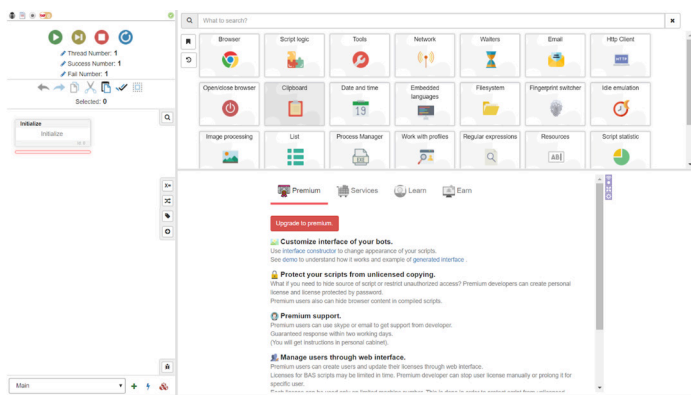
Thread Number: 1
Success Number: 1
Fail Number: 1

Selected: 0

Initialize
Initialize

What to search?

Browser
Script logic
Tools
Network
Waiters
Email
Http Client
Open/close browser
Clipboard
Date and time
Embedded languages
Filesystem
Fingerprint switcher
Idle emulation
Image processing
List
Process Manager
Work with profiles
Regular expressions
Resources
Script statistic

Premium
Services
Learn
Earn

Upgrade to premium.

Customize interface of your bots.
Use interface constructor to change appearance of your scripts.
See demo to understand how it works and example of generated interface .

Protect your scripts from unlicensed copying.
What if you need to hide source of script or restrict unauthorized access? Premium developers can create personal license and license protected by password.
Premium users also can hide browser content in compiled scripts.

Premium support.
Premium users can use skype or email to get support from developer.
Guaranteed response within two working days.
(You will get instructions in personal cabinet).

Manage users through web interface.
Premium users can create users and update their licenses through web interface.
Licenses for BAS scripts may be limited in time. Premium developer can stop user license manually or prolong it for specific user.
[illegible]

Main